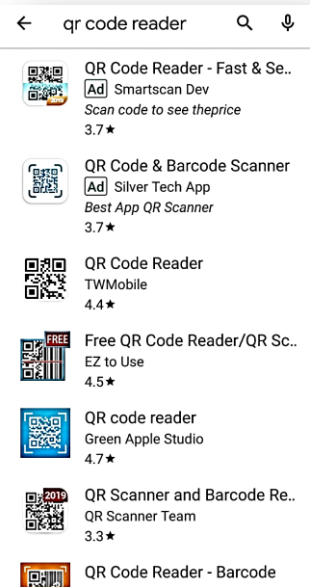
← qr code reader

QR Code Reader - Fast & Se..
Ad Smartscan Dev
Scan code to see theprice
3.7★

QR Code & Barcode Scanner
Ad Silver Tech App
Best App QR Scanner
3.7★

QR Code Reader
TWMobile
4.4★

FREE
Free QR Code Reader/QR Sc..
EZ to Use
4.5★

QR code reader
Green Apple Studio
4.7★

2019
QR Scanner and Barcode Re..
QR Scanner Team
3.3★

QR Code Reader - Barcode